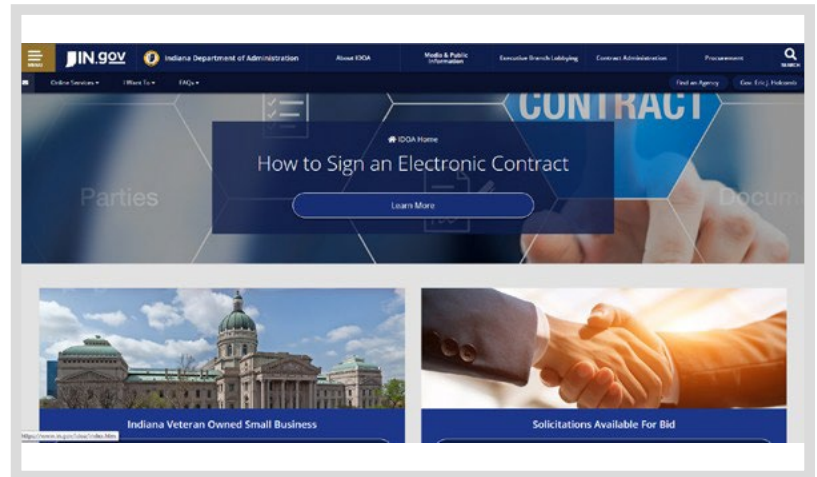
MENU IN.gov Indiana Department of Administration About IDOA Media & Public Information Executive Branch Lobbying Contract Administration Procurement SEARCH

Online Services ▾ I Want To ▾ FAQs ▾ Find an Agency Gov. Eric J. Holcomb

CONTRACT

Parties

Docum

IDOA Home

How to Sign an Electronic Contract

Learn More

Indiana Veteran Owned Small Business

Solicitations Available For Bid

https://www.in.gov/idoa/index.htm